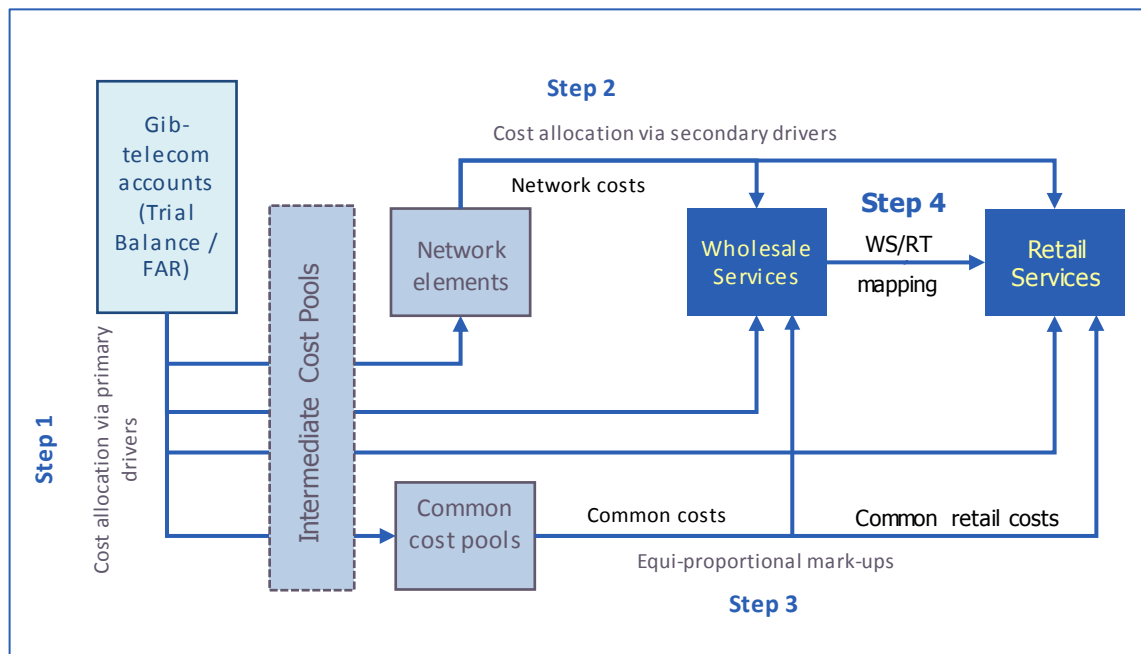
Step 2

Cost allocation via secondary drivers

Gib-telecom accounts (Trial Balance / FAR)

Network costs

Step 4

Network elements

Wholesale Services

WS/RT mapping

Retail Services

Intermediate Cost Pools

Step 1

Cost allocation via primary drivers

Common cost pools

Common costs

Common retail costs

Equi-proportional mark-ups

Step 3